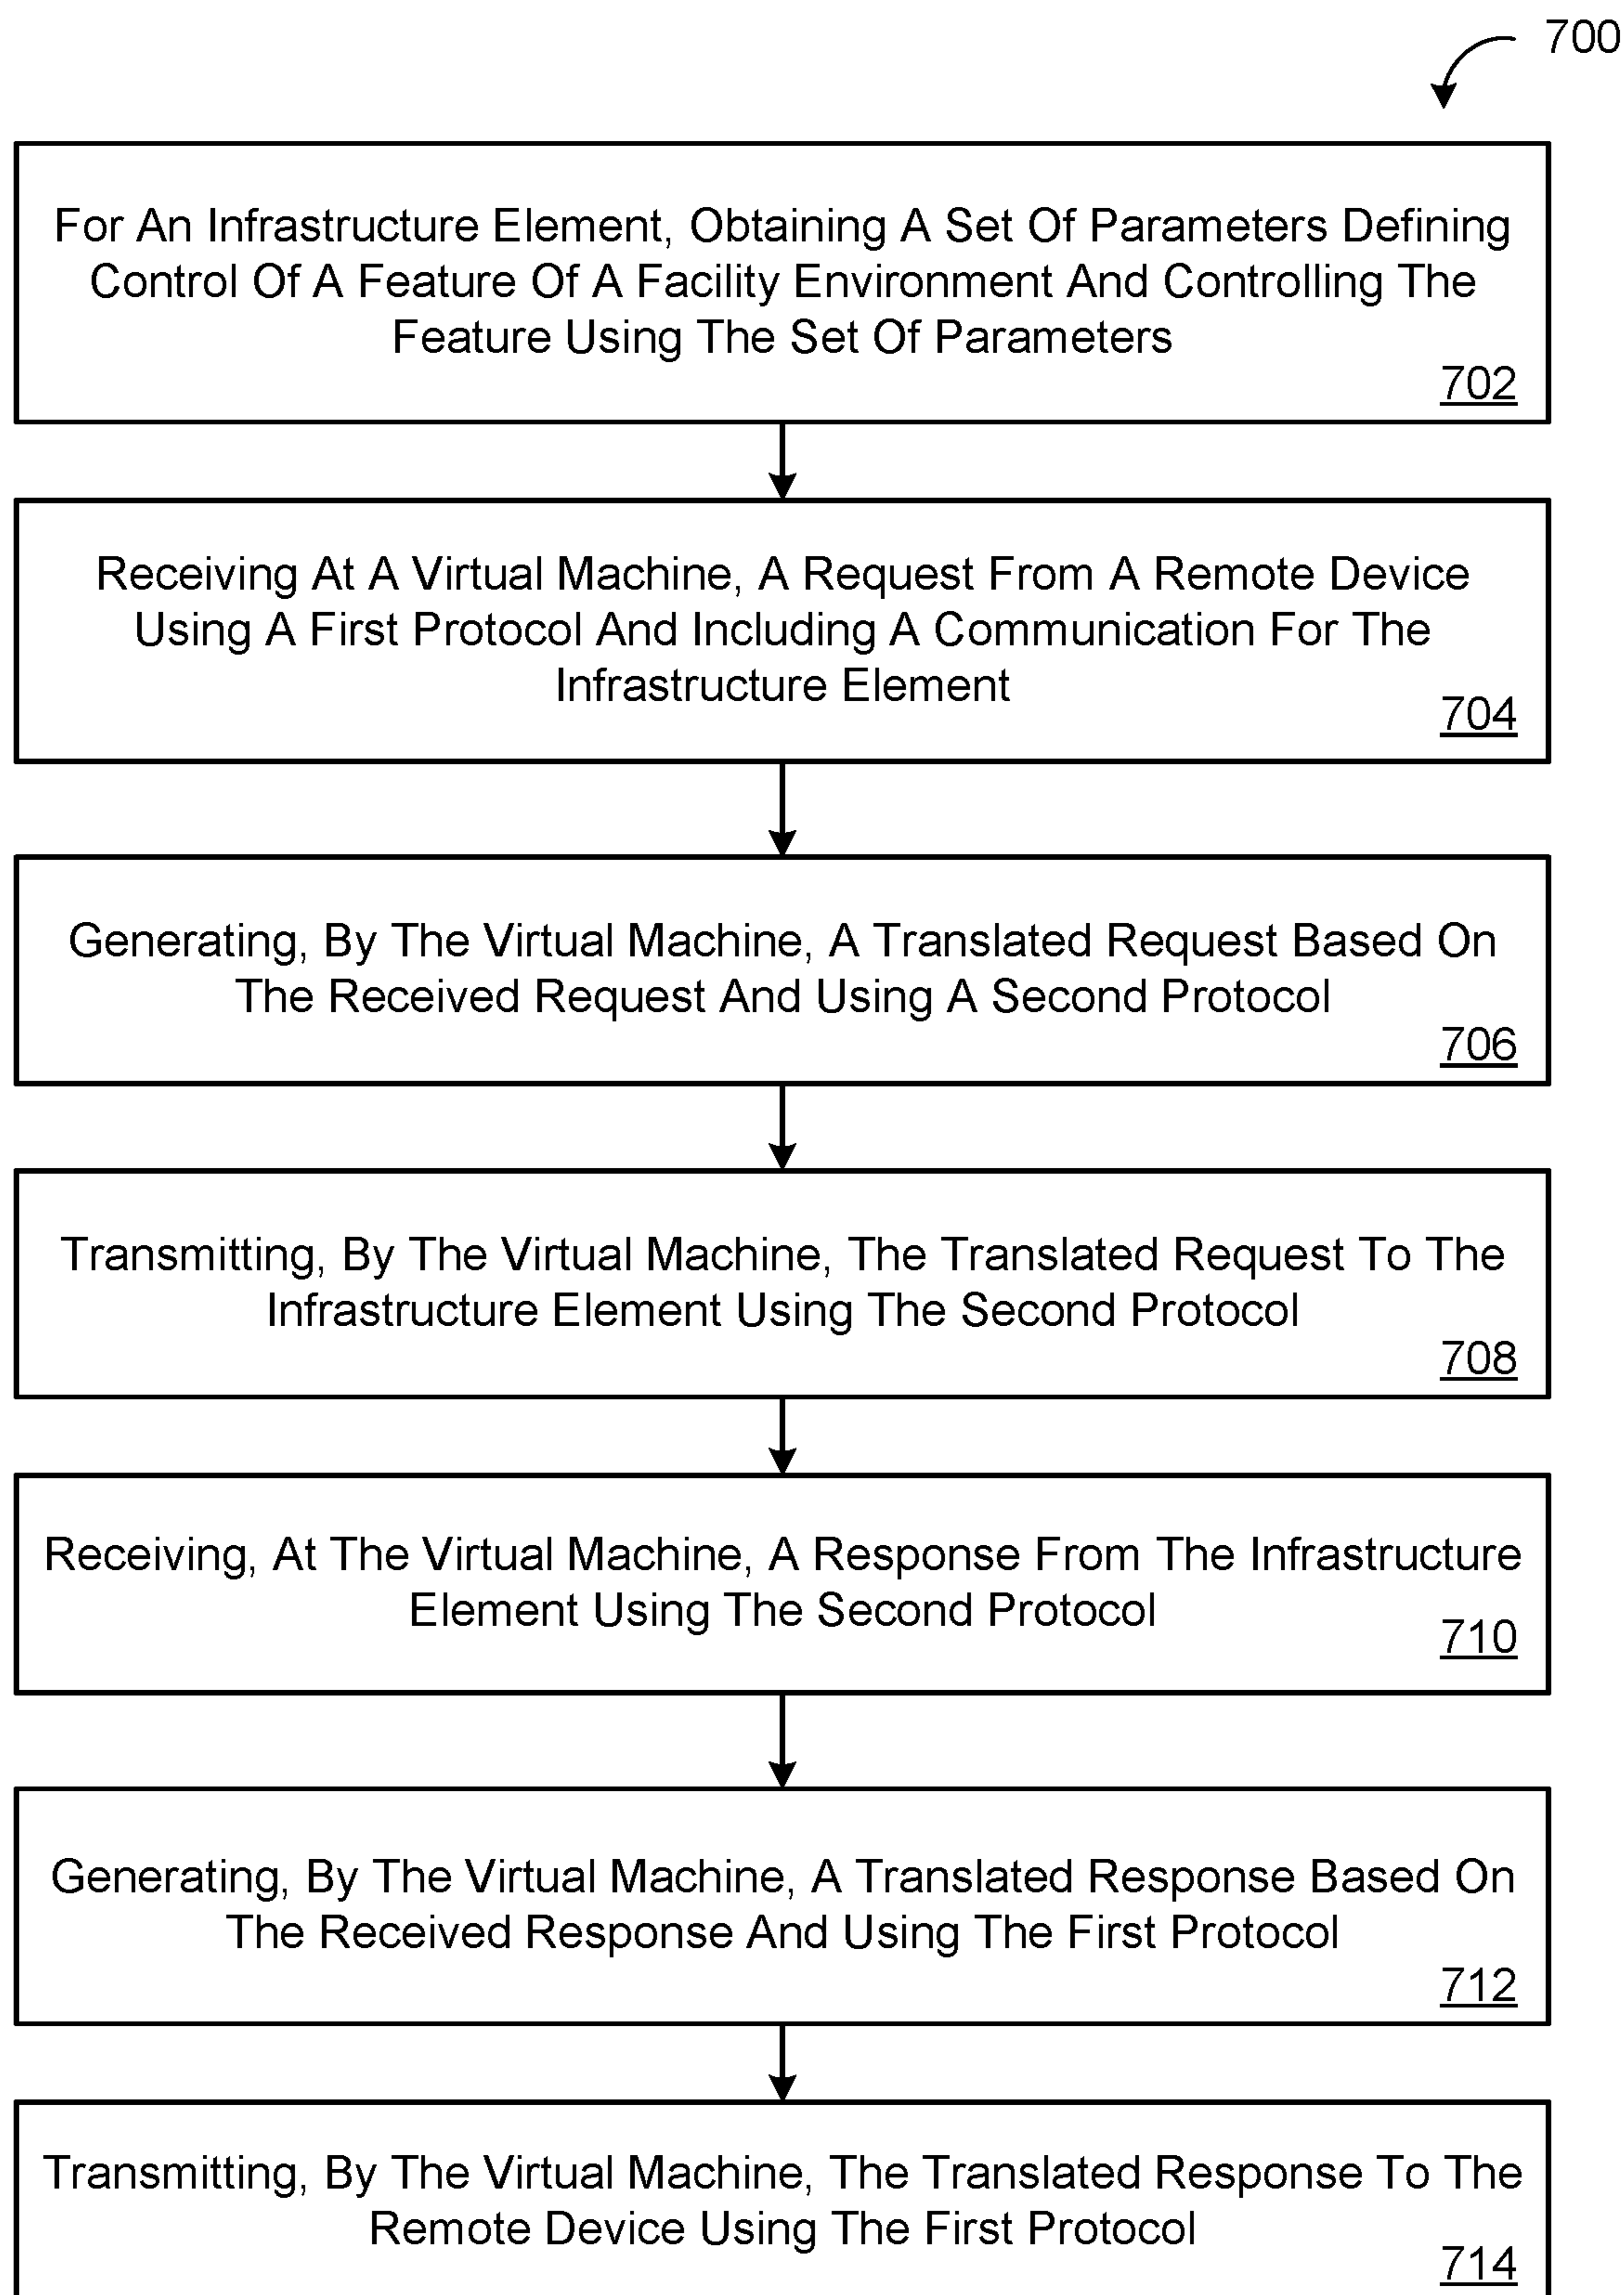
700

For An Infrastructure Element, Obtaining A Set Of Parameters Defining Control Of A Feature Of A Facility Environment And Controlling The Feature Using The Set Of Parameters
702

Receiving At A Virtual Machine, A Request From A Remote Device Using A First Protocol And Including A Communication For The Infrastructure Element
704

Generating, By The Virtual Machine, A Translated Request Based On The Received Request And Using A Second Protocol
706

Transmitting, By The Virtual Machine, The Translated Request To The Infrastructure Element Using The Second Protocol
708

Receiving, At The Virtual Machine, A Response From The Infrastructure Element Using The Second Protocol
710

Generating, By The Virtual Machine, A Translated Response Based On The Received Response And Using The First Protocol
712

Transmitting, By The Virtual Machine, The Translated Response To The Remote Device Using The First Protocol
714